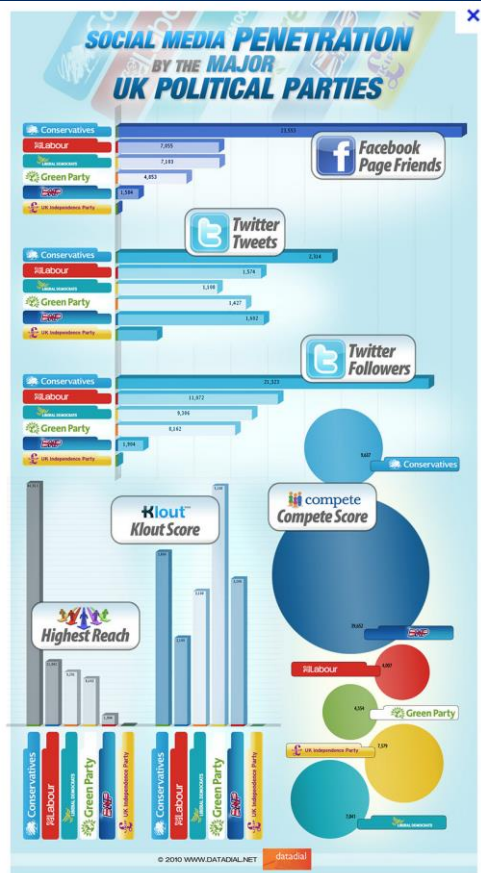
×

SOCIAL MEDIA PENETRATION BY THE MAJOR UK POLITICAL PARTIES

Facebook Page Friends

Conservatives 23,553
Labour 7,955
LIBERAL DEMOCRATS 7,593
Green Party 4,853
BNP 1,584
UK Independence Party

Twitter Tweets

Conservatives 2,314
Labour 1,574
LIBERAL DEMOCRATS 1,308
Green Party 1,427
BNP 1,692
UK Independence Party

Twitter Followers

Conservatives 21,323
Labour 11,972
LIBERAL DEMOCRATS 9,306
Green Party 8,162
BNP 1,904
UK Independence Party

Conservatives

Klout Klout Score

compete Compete Score

Highest Reach

BNP

Labour

Green Party

UK Independence Party

LIBERAL DEMOCRATS

Conservatives
Labour
LIBERAL DEMOCRATS
Green Party
BNP
UK Independence Party

Conservatives
Labour
LIBERAL DEMOCRATS
Green Party
BNP
UK Independence Party

© 2010 WWW.DATADIAL.NET datadial